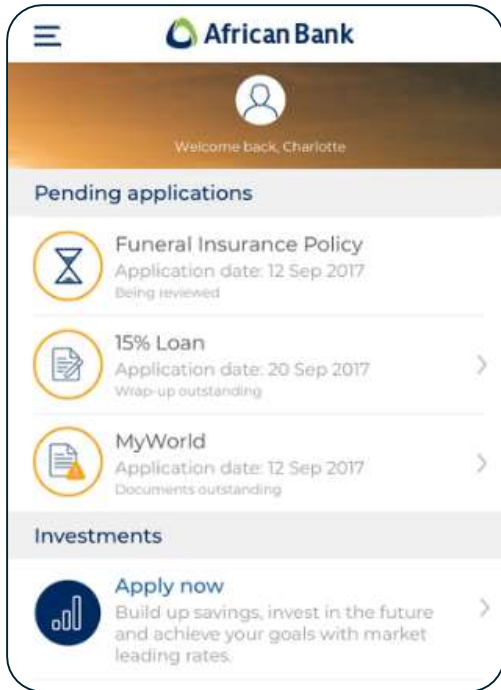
African Bank

Welcome back, Charlotte

Pending applications

Funeral Insurance Policy
Application date: 12 Sep 2017
Being reviewed

15% Loan
Application date: 20 Sep 2017
Wrap-up outstanding

MyWorld
Application date: 12 Sep 2017
Documents outstanding

Investments

Apply now
Build up savings, invest in the future and achieve your goals with market leading rates.